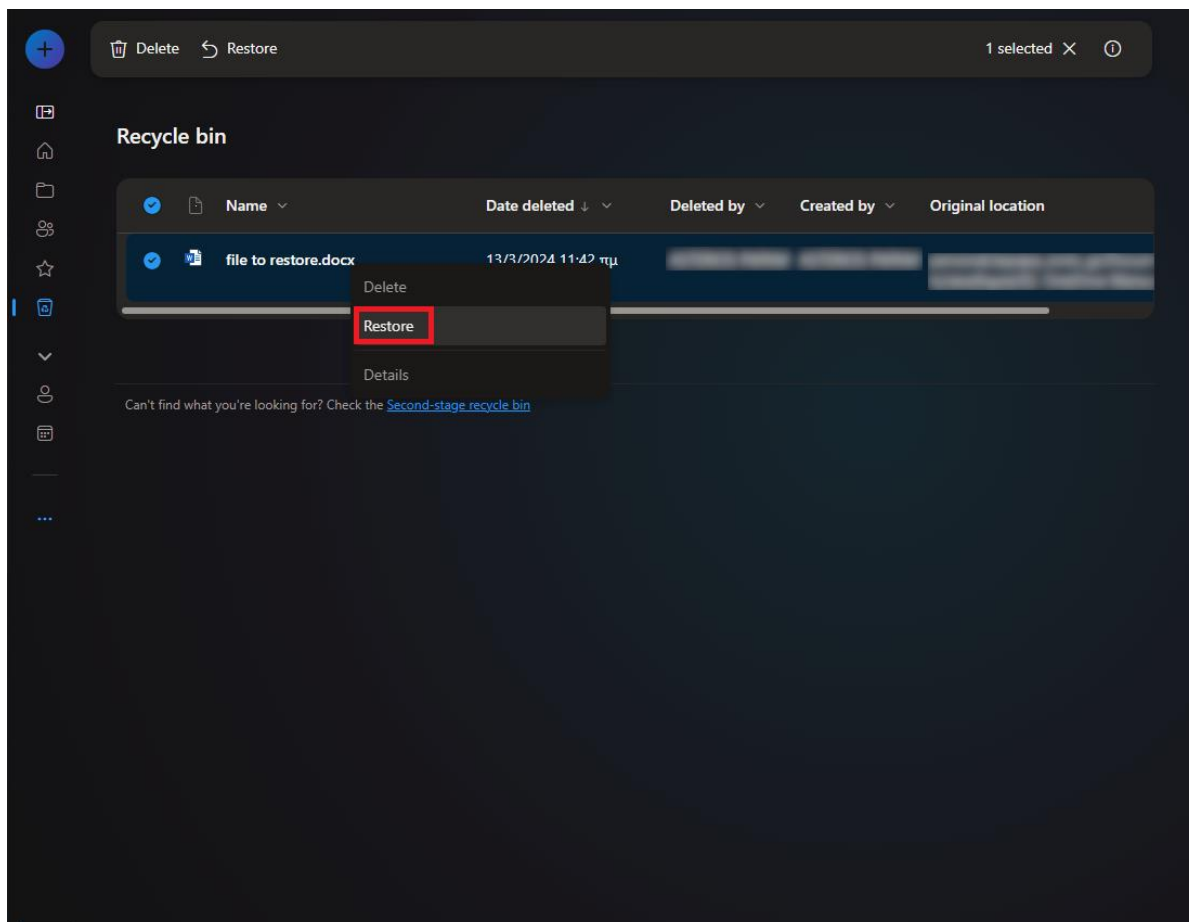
Delete Restore

1 selected

Recycle bin

| Name | Date deleted ↓ | Deleted by | Created by | Original location |
|---|---|---|---|---|
| file to restore.docx | 13/3/2024 11:42 πμ | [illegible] | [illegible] | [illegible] |

Delete

Restore

Details

Can't find what you're looking for? Check the Second-stage recycle bin

...